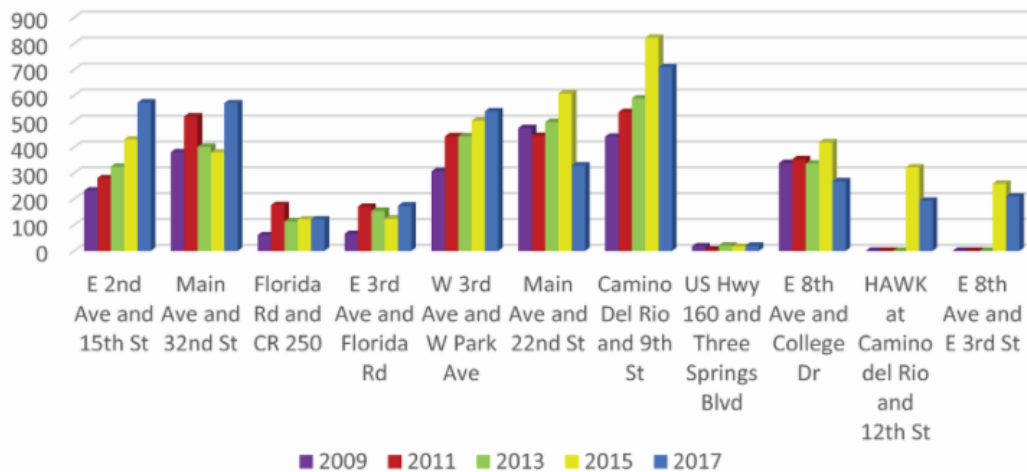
900
800
700
600
500
400
300
200
100
0

E 2nd Ave and 15th St
Main Ave and 32nd St
Florida Rd and CR 250
E 3rd Ave and Florida Rd
W 3rd Ave and W Park Ave
Main Ave and 22nd St
Camino Del Rio and 9th St
US Hwy 160 and Three Springs Blvd
E 8th Ave and College Dr
HAWK at Camino del Rio and 12th St
E 8th Ave and E 3rd St

2009 2011 2013 2015 2017